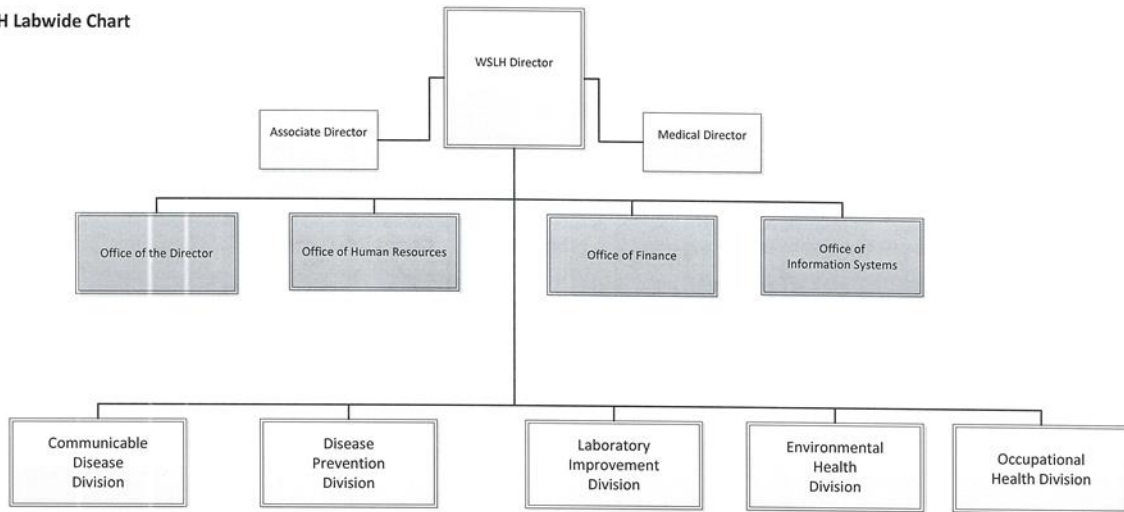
H Labwide Chart

WSLH Director

Associate Director

Medical Director

Office of the Director

Office of Human Resources

Office of Finance

Office of Information Systems

Communicable Disease Division

Disease Prevention Division

Laboratory Improvement Division

Environmental Health Division

Occupational Health Division